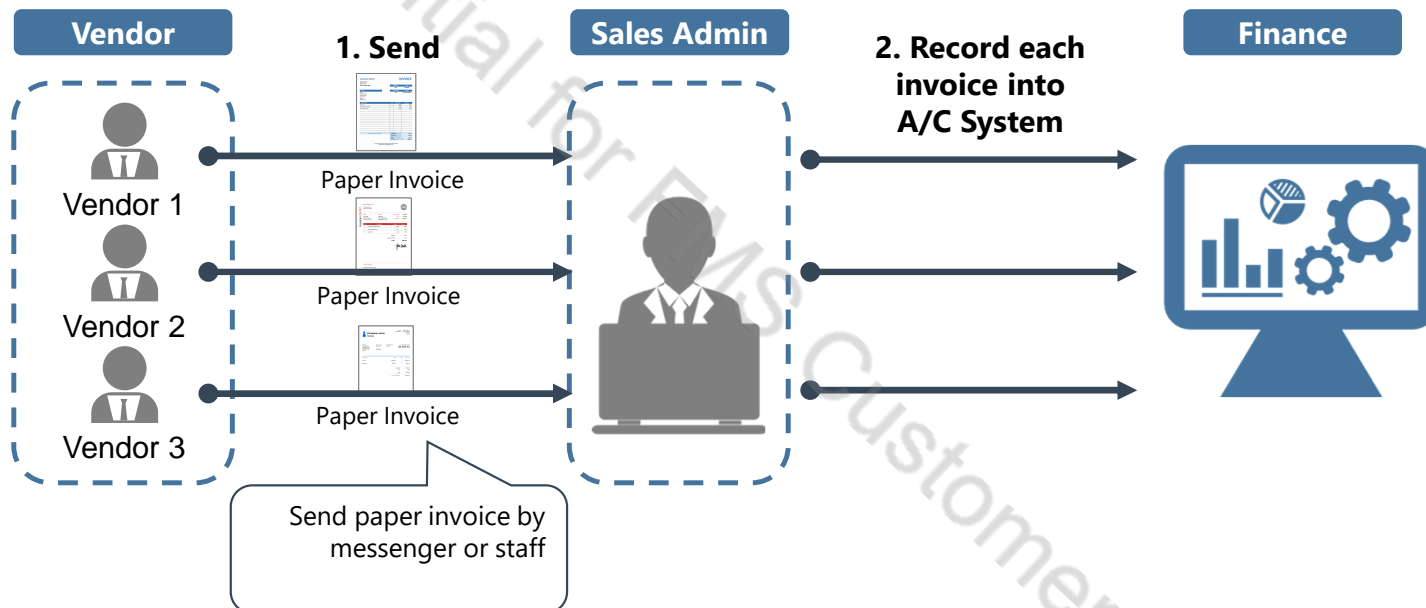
Vendor

1. Send

Sales Admin

2. Record each invoice into A/C System

Finance

Vendor 1

Vendor 2

Vendor 3

Paper Invoice

Paper Invoice

Paper Invoice

Send paper invoice by messenger or staff

tial for FMS Customer